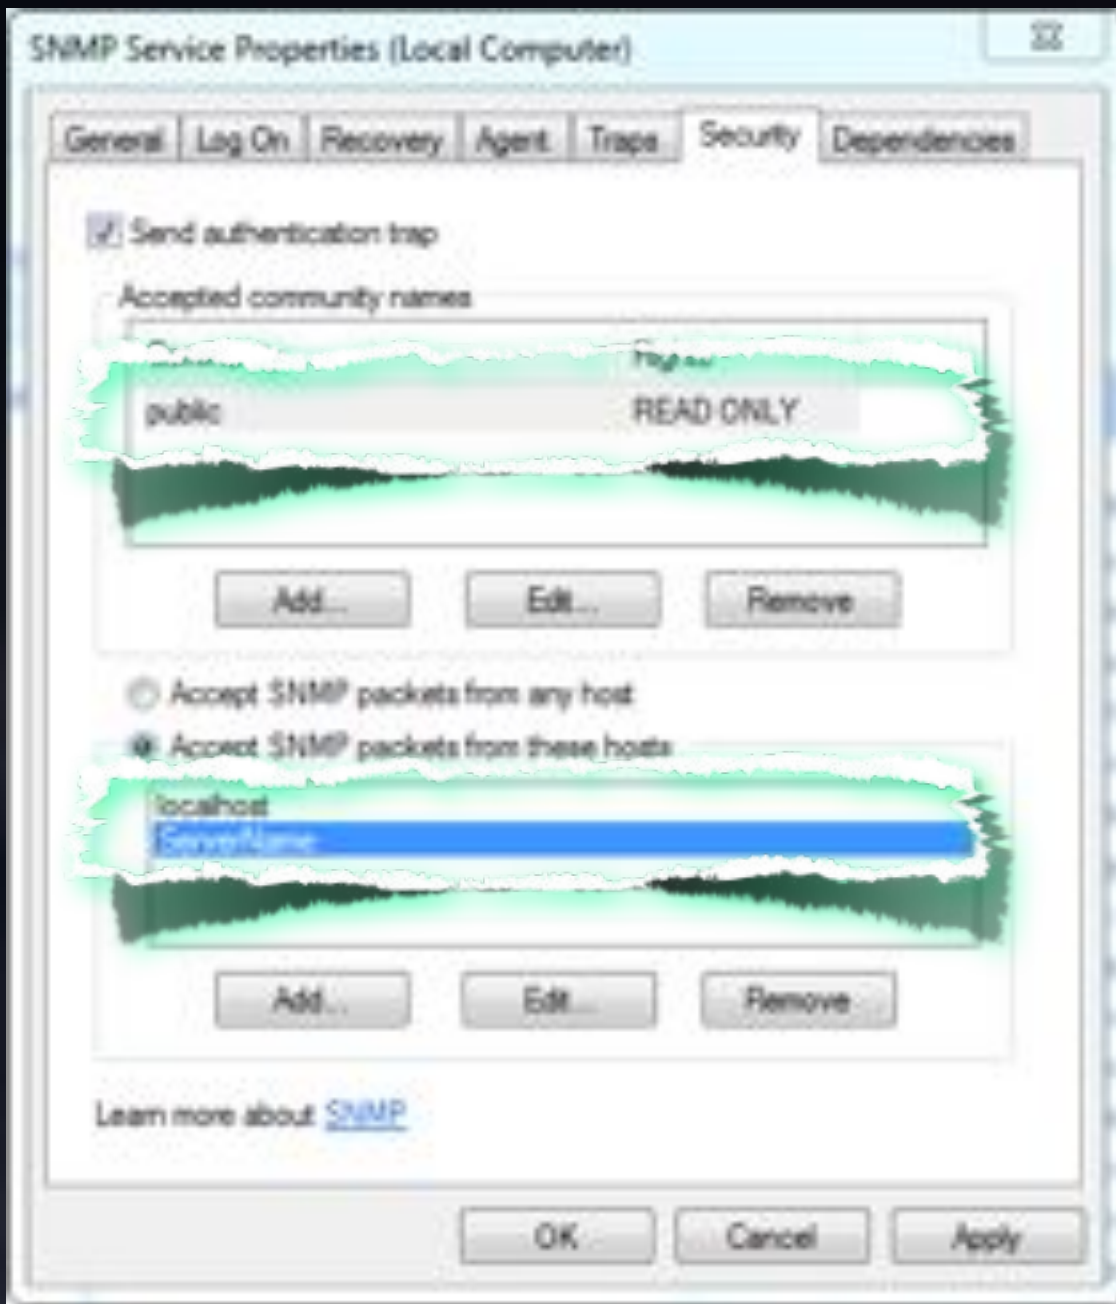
SNMP Service Properties (Local Computer)

General | Log On | Recovery | Agent | Traps | Security | Dependencies

Send authentication trap

Accepted community names

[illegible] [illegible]

public READ ONLY

Add... Edit... Remove

Accept SNMP packets from any host

Accept SNMP packets from these hosts

localhost
ServerName

Add... Edit... Remove

Learn more about SNMP

OK Cancel Apply